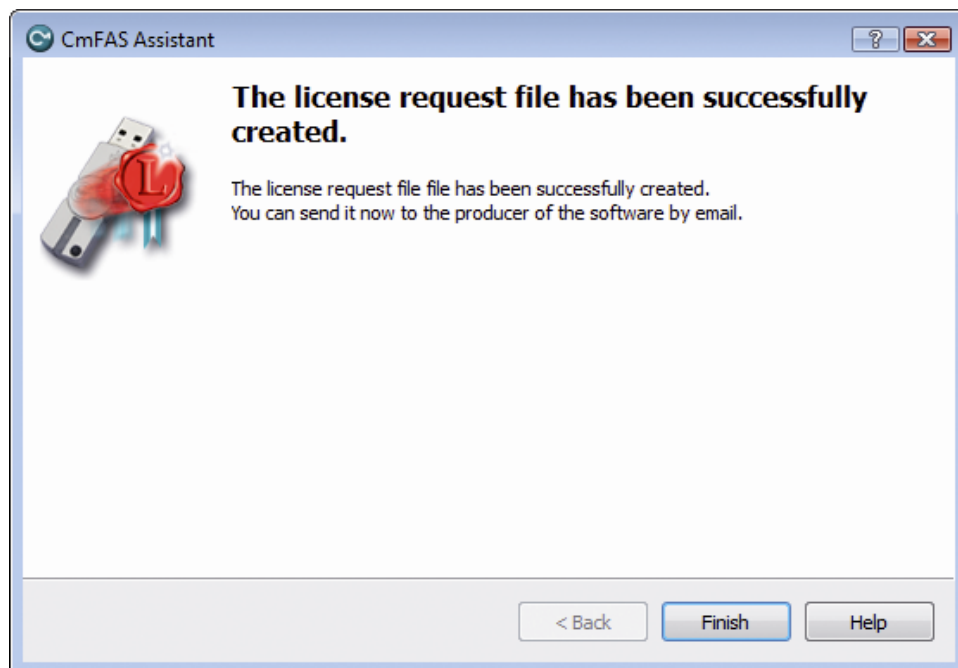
CmFAS Assistant

?

L

The license request file has been successfully created.

The license request file file has been successfully created.
You can send it now to the producer of the software by email.

< Back

Finish

Help